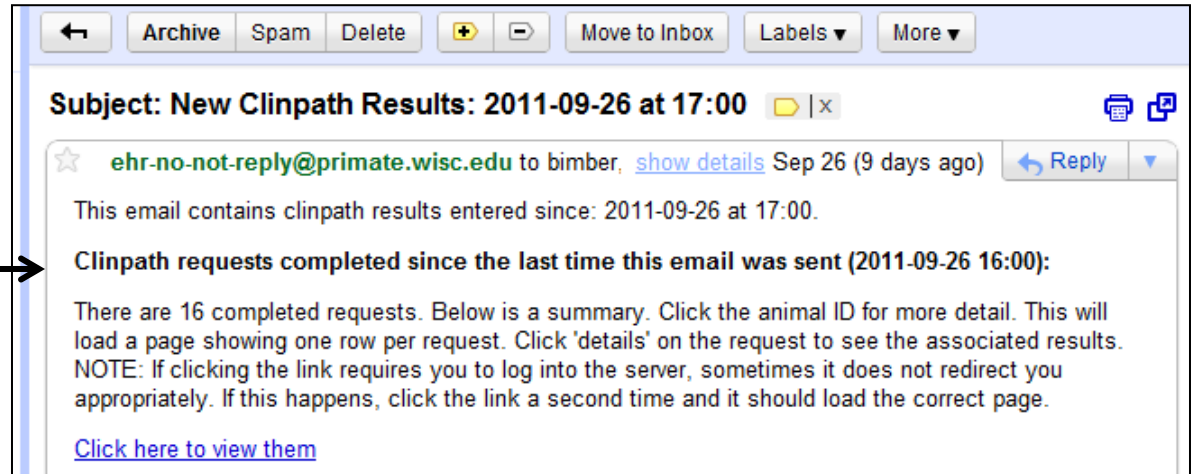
Archive Spam Delete Move to Inbox Labels ▾ More ▾

Subject: New Clinpath Results: 2011-09-26 at 17:00 x

ehr-no-not-reply@primate.wisc.edu to bimber, show details Sep 26 (9 days ago) Reply ▾

This email contains clinpath results entered since: 2011-09-26 at 17:00.

Clinpath requests completed since the last time this email was sent (2011-09-26 16:00):

There are 16 completed requests. Below is a summary. Click the animal ID for more detail. This will load a page showing one row per request. Click 'details' on the request to see the associated results. NOTE: If clicking the link requires you to log into the server, sometimes it does not redirect you appropriately. If this happens, click the link a second time and it should load the correct page.

Click here to view them